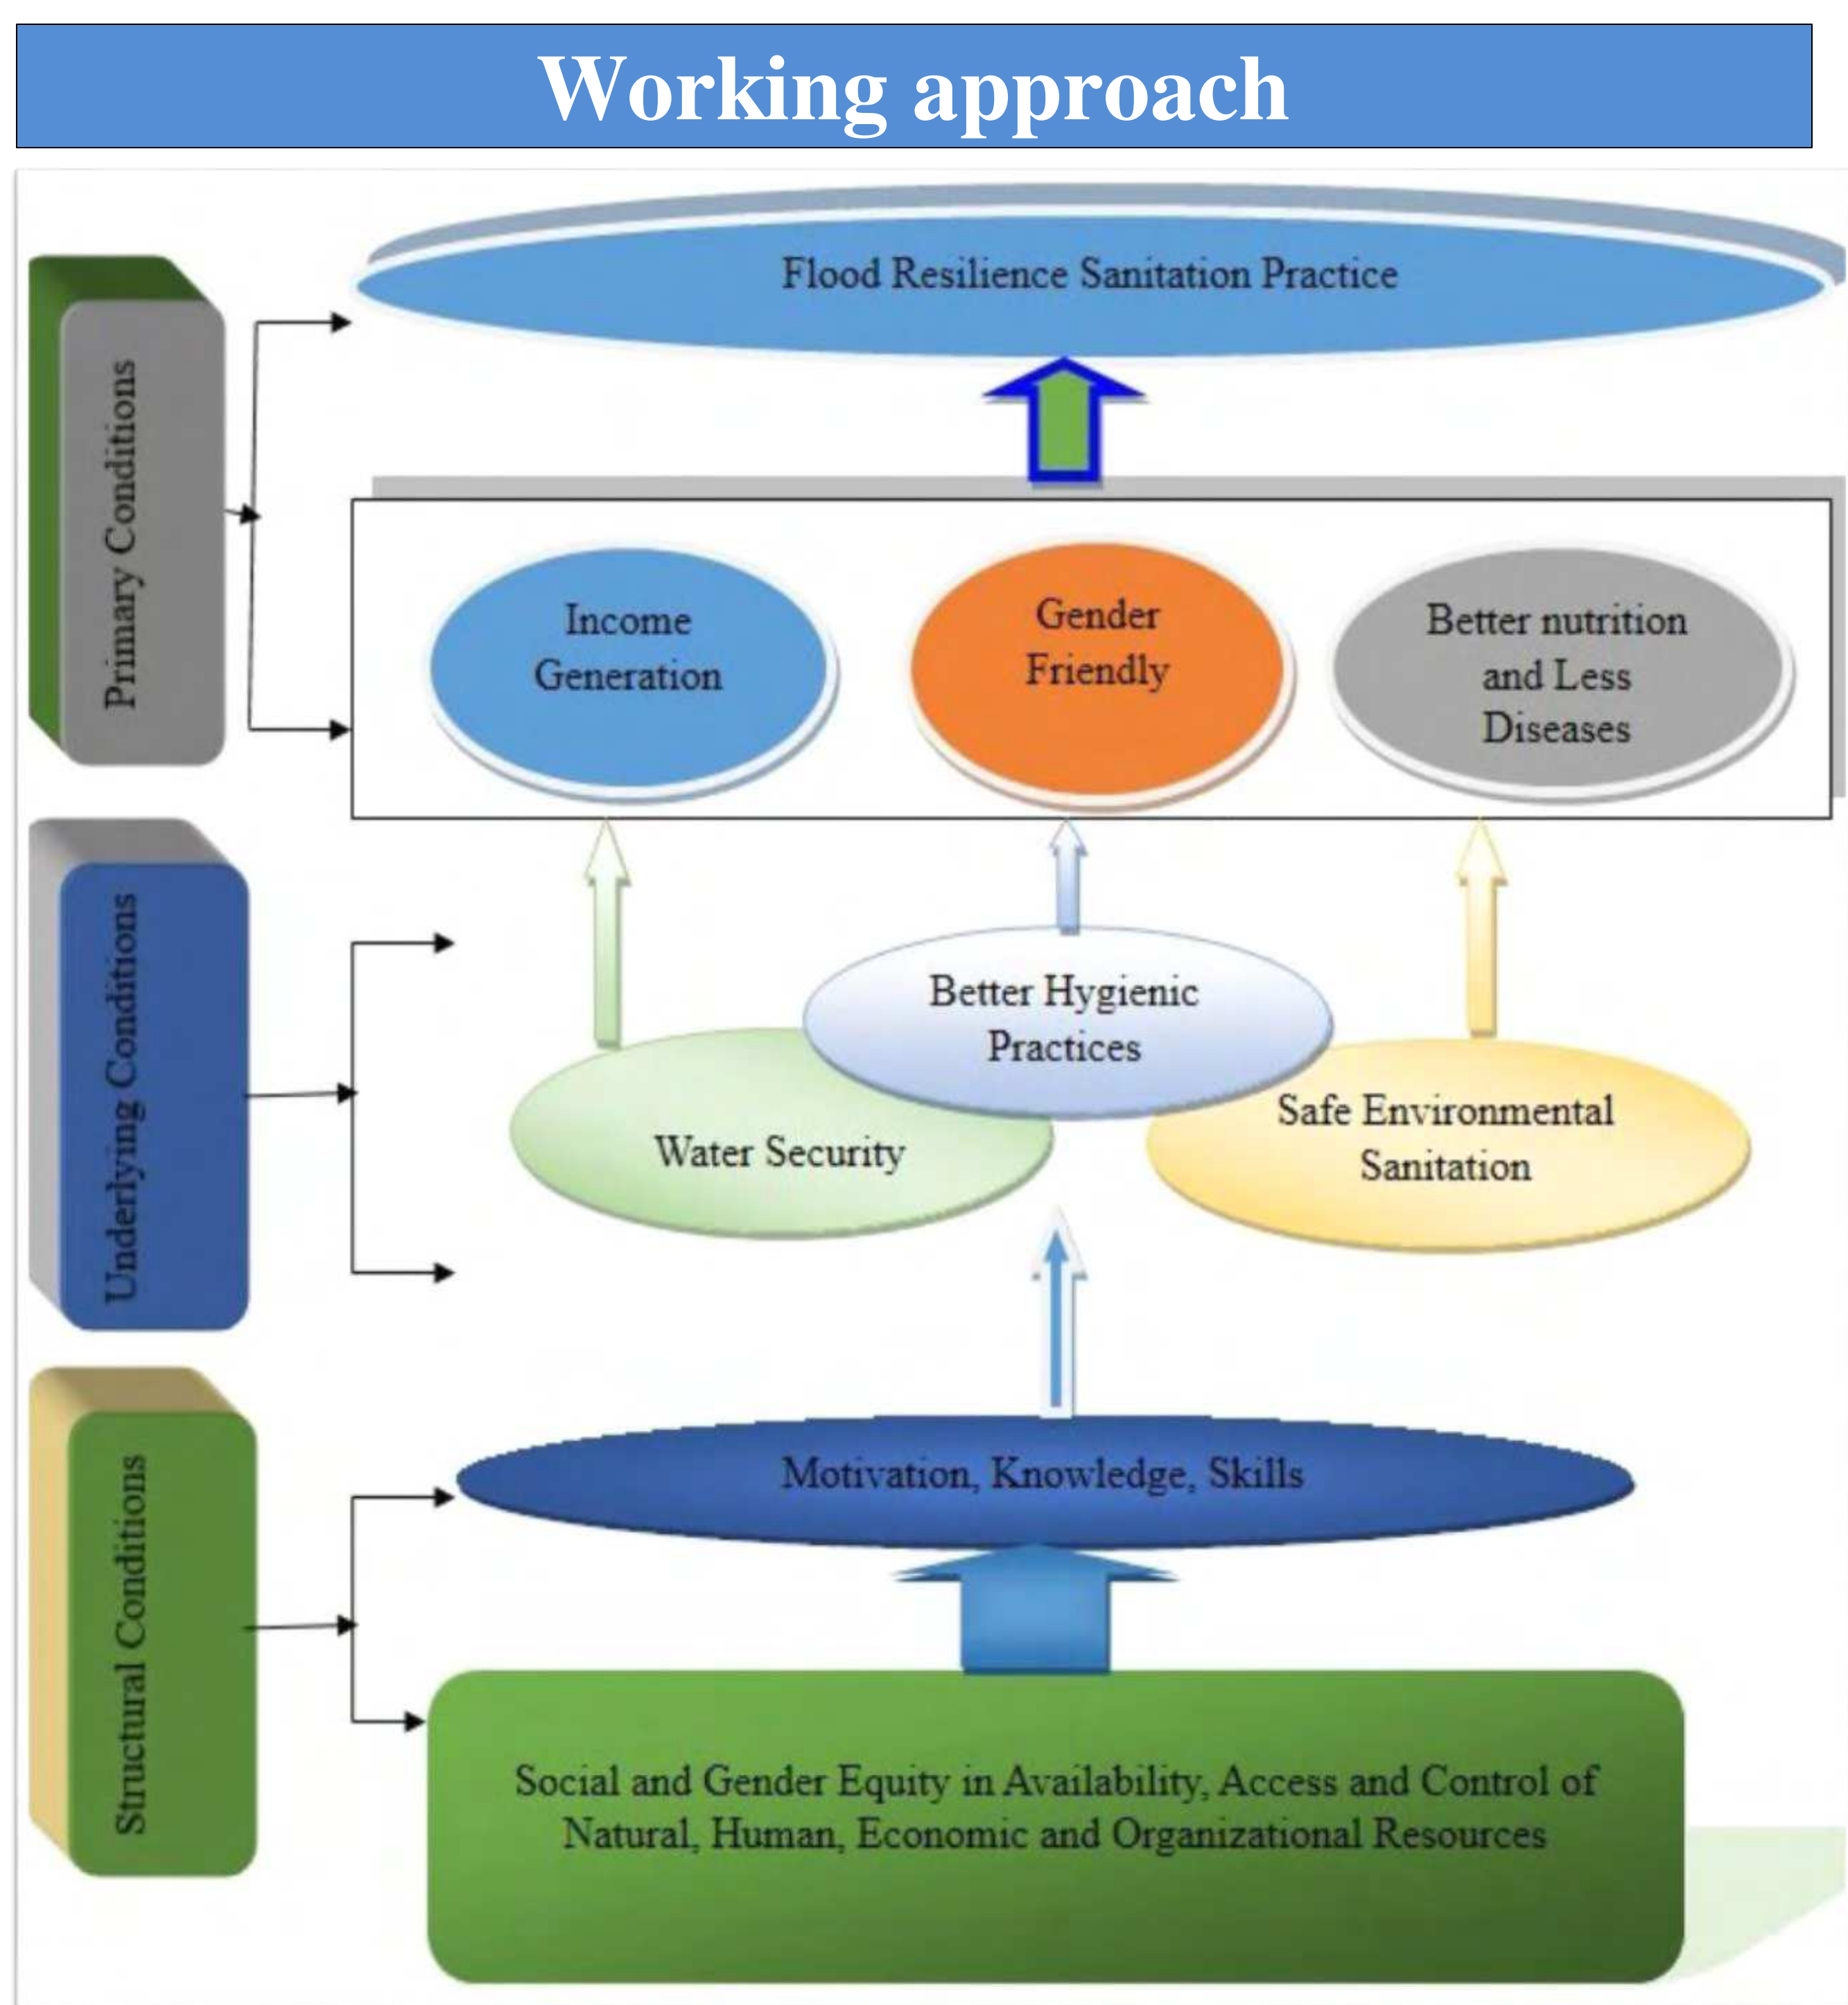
Working approach

Primary Conditions

Flood Resilience Sanitation Practice

Income Generation

Gender Friendly

Better nutrition and Less Diseases

Underlying Conditions

Better Hygienic Practices

Water Security

Safe Environmental Sanitation

Structural Conditions

Motivation, Knowledge, Skills

Social and Gender Equity in Availability, Access and Control of Natural, Human, Economic and Organizational Resources